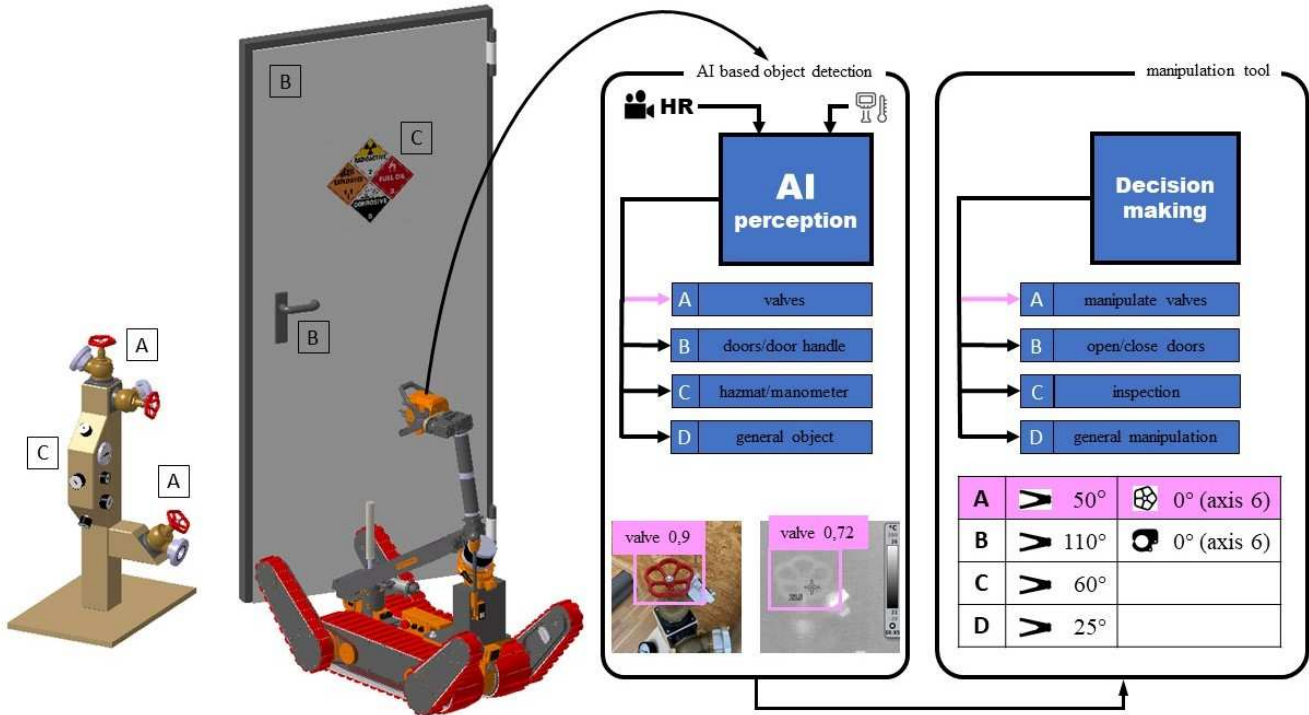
A

C

A

B

C

B

AI based object detection

HR

AI perception

A valves

B doors/door handle

C hazmat/manometer

D general object

valve 0,9

valve 0,72

manipulation tool

Decision making

A manipulate valves

B open/close doors

C inspection

D general manipulation

| A | 50° | 0° (axis 6) |
|---|---|---|
| B | 110° | 0° (axis 6) |
| C | 60° | |
| D | 25° | |